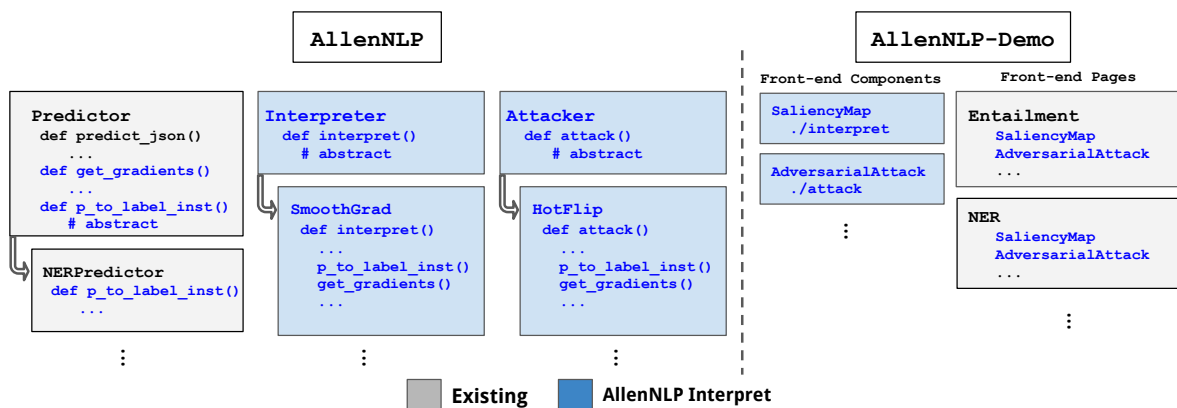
AllenNLP

Predictor
def predict_json()
...
def get_gradients()
...
def p_to_label_inst()
# abstract

NERPredictor
def p_to_label_inst()
...

⋮

Interpreter
def interpret()
# abstract

SmoothGrad
def interpret()
...
p_to_label_inst()
get_gradients()
...

⋮

Attacker
def attack()
# abstract

HotFlip
def attack()
...
p_to_label_inst()
get_gradients()
...

⋮

AllenNLP-Demo

Front-end Components

SaliencyMap
./interpret

AdversarialAttack
./attack

⋮

Front-end Pages

Entailment
SaliencyMap
AdversarialAttack
...

NER
SaliencyMap
AdversarialAttack
...

⋮

Existing AllenNLP Interpret